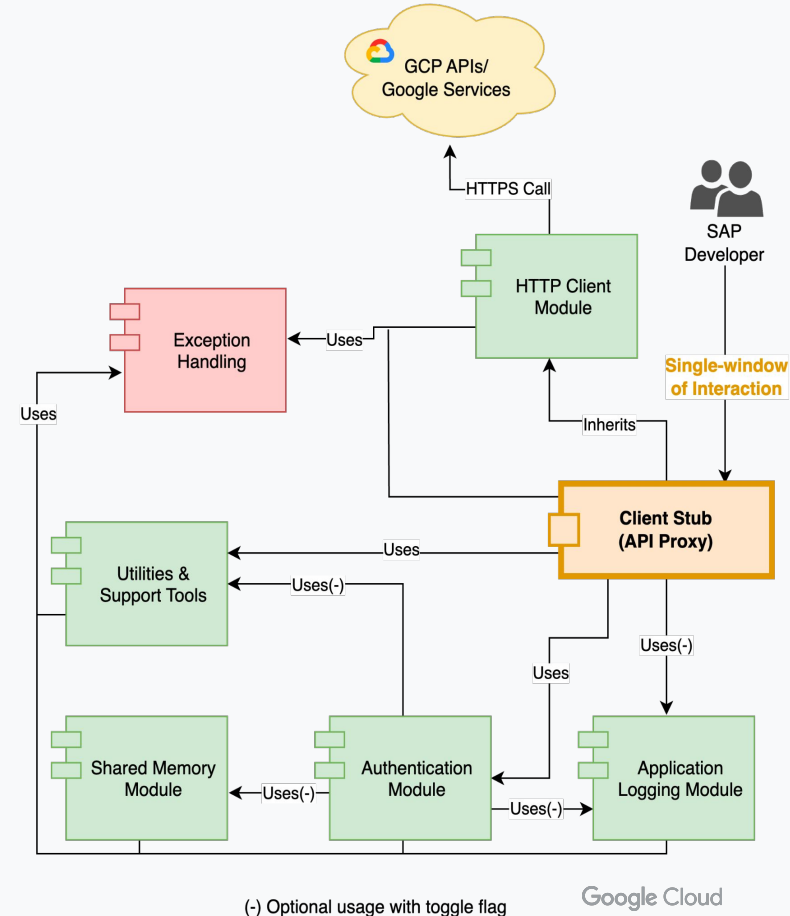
GCP APIs/
Google Services

HTTPS Call

SAP
Developer

HTTP Client
Module

Exception
Handling

Uses

Uses

Single-window
of Interaction

Inherits

Client Stub
(API Proxy)

Utilities &
Support Tools

Uses

Uses(-)

Uses(-)

Uses

Shared Memory
Module

Authentication
Module

Application
Logging Module

Uses(-)

Uses(-)

(-) Optional usage with toggle flag

Google Cloud